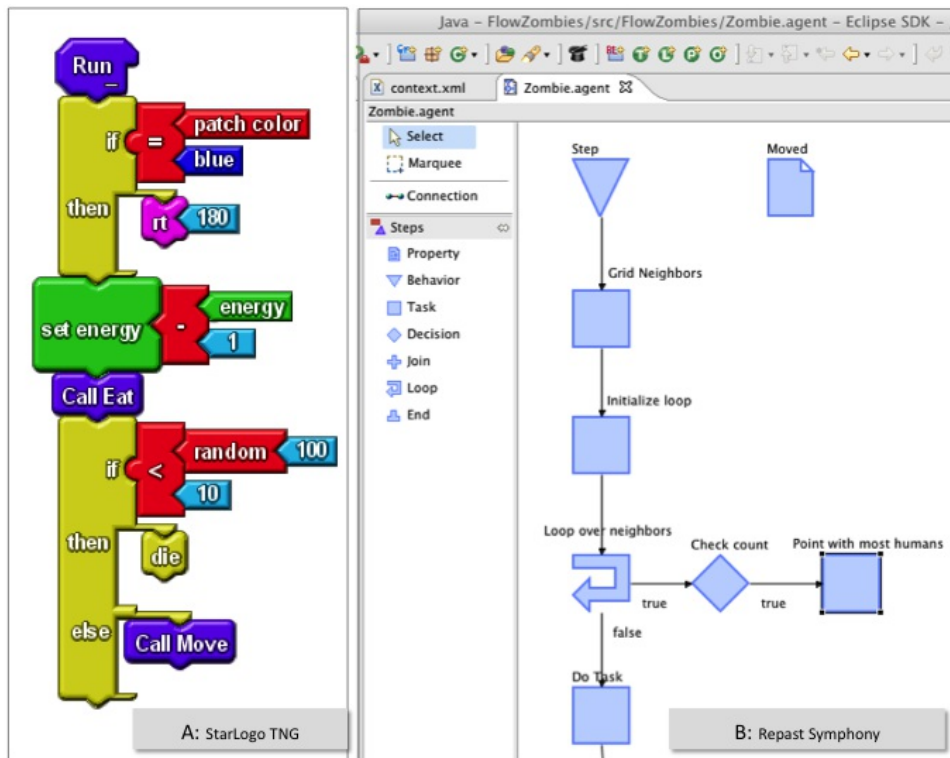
Run

if = patch color
blue

then rt 180

set energy - energy
1

Call Eat

if < random 100
10

then die

else Call Move

A: StarLogo TNG

Java – FlowZombies/src/FlowZombies/Zombie.agent – Eclipse SDK

context.xml
Zombie.agent

Zombie.agent

Select
Marquee
Connection
Steps
Property
Behavior
Task
Decision
Join
Loop
End

Step
Moved
Grid Neighbors
Initialize loop
Loop over neighbors
Check count
Point with most humans
true
true
false
Do Task

B: Repast Symphony